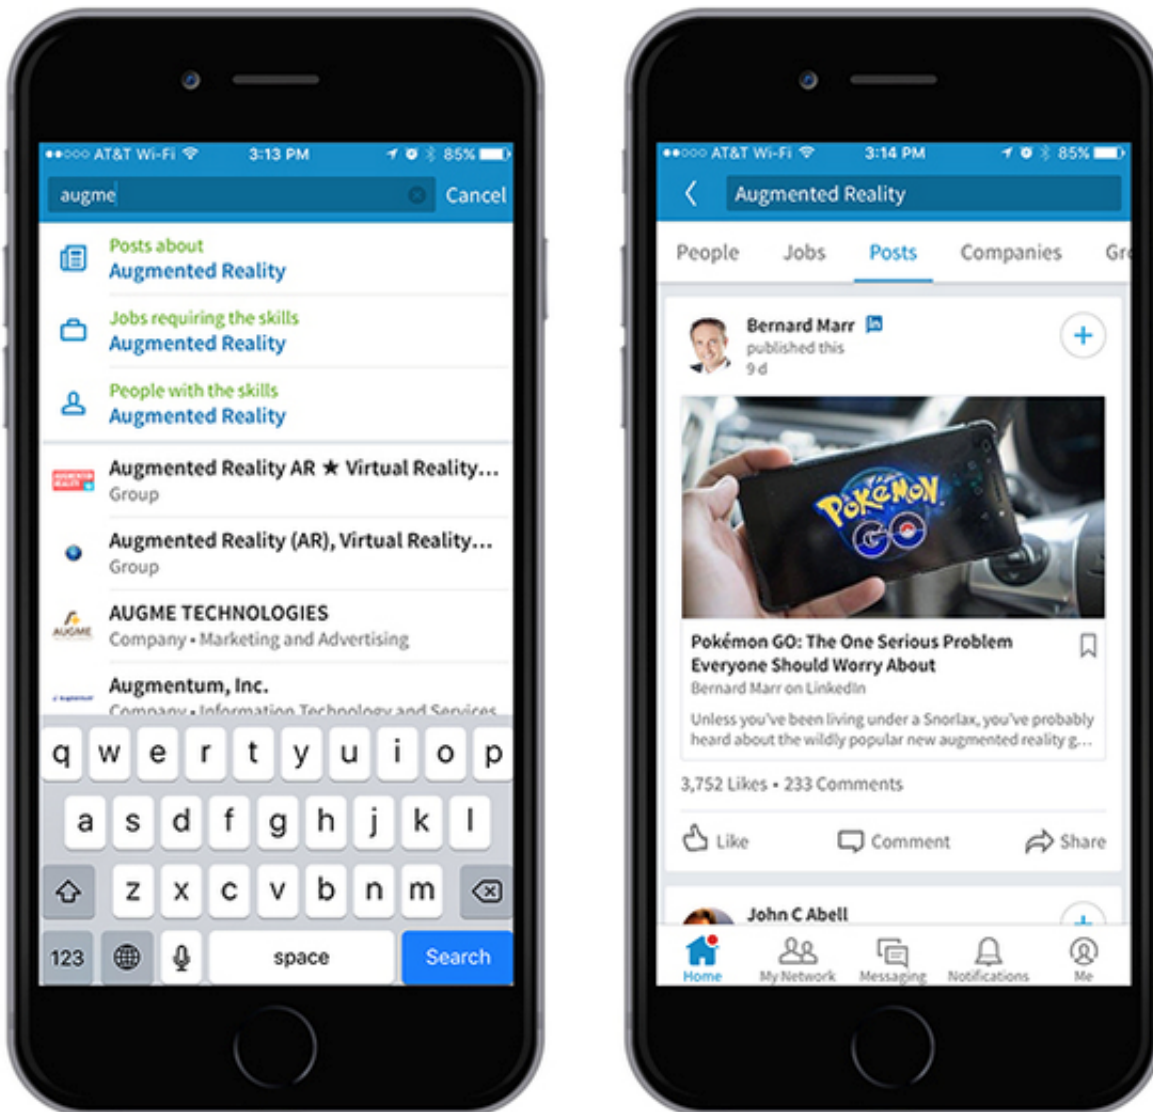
●●○○○ AT&T Wi-Fi 3:13 PM 85%

augme Cancel

Posts about
Augmented Reality

Jobs requiring the skills
Augmented Reality

People with the skills
Augmented Reality

Augmented Reality AR ★ Virtual Reality...
Group

Augmented Reality (AR), Virtual Reality...
Group

AUGME TECHNOLOGIES
Company • Marketing and Advertising

Augmentum, Inc.
Company • Information Technology and Services

q w e r t y u i o p
a s d f g h j k l
z x c v b n m
123 space Search

●●○○○ AT&T Wi-Fi 3:14 PM 85%

Augmented Reality

People Jobs Posts Companies Gr

Bernard Marr in
published this
9 d

Pokémon GO: The One Serious Problem Everyone Should Worry About
Bernard Marr on LinkedIn

Unless you've been living under a Snorlax, you've probably heard about the wildly popular new augmented reality g...

3,752 Likes • 233 Comments

Like Comment Share

John C Abell

Home My Network Messaging Notifications Me